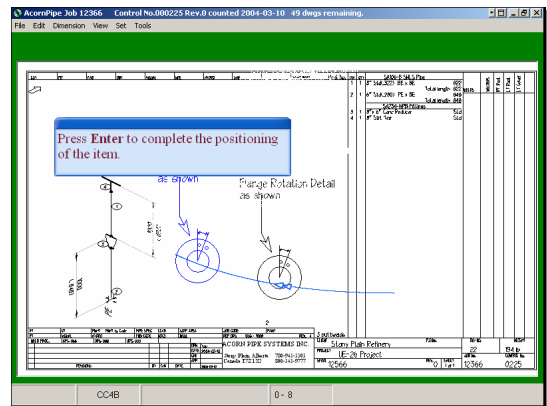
AcornPipe Job 12366 Control No.000225 Rev.0 counted 2004-03-10 49 dwgs remaining.

File Edit Dimension View Set Tools

Press Enter to complete the positioning of the item.

as shown

Flange Rotation Detail
as shown

ACORN PIPE SYSTEMS INC.

Stony Plain Refinery

UE-26 Project

12566

12366

0225

CC4B

0 - 8